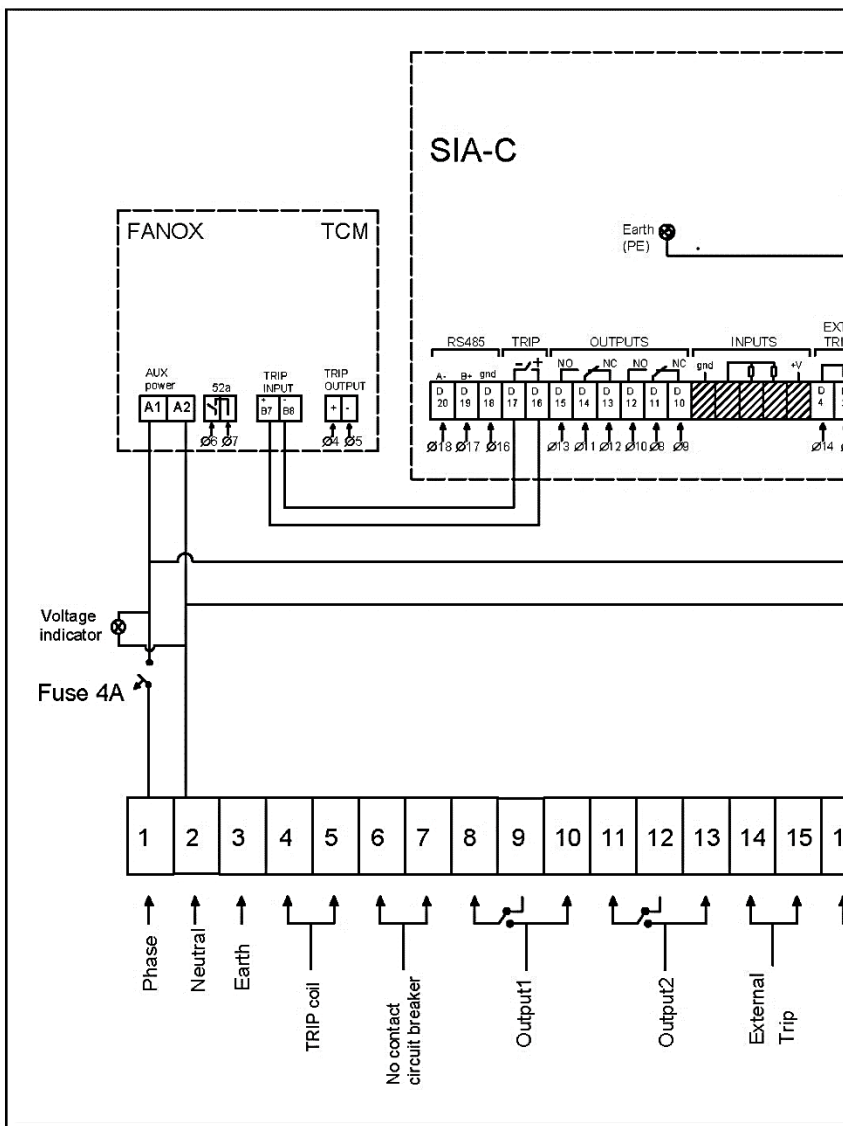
SIA-C

Earth (PE)

FANOX TCM

AUX power
A1 A2
52a
Ø6 Ø7
TRIP INPUT
+ B7 - B8
TRIP OUTPUT
+ -
Ø4 Ø5

RS485 TRIP OUTPUTS INPUTS EXT TR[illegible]
A- B+ gnd
- +
NO NC NO NC
gnd +V
D 20 D 19 D 18 D 17 D 16 D 15 D 14 D 13 D 12 D 11 D 10 D 4
Ø18 Ø17 Ø16 Ø13 Ø11 Ø12 Ø10 Ø8 Ø9 Ø14

Voltage indicator

Fuse 4A

| 1 | 2 | 3 | 4 | 5 | 6 | 7 | 8 | 9 | 10 | 11 | 12 | 13 | 14 | 15 | 1 |
|---|---|---|---|---|---|---|---|---|---|---|---|---|---|---|---|

Phase
Neutral
Earth
TRIP coil
No contact circuit breaker
Output1
Output2
External Trip